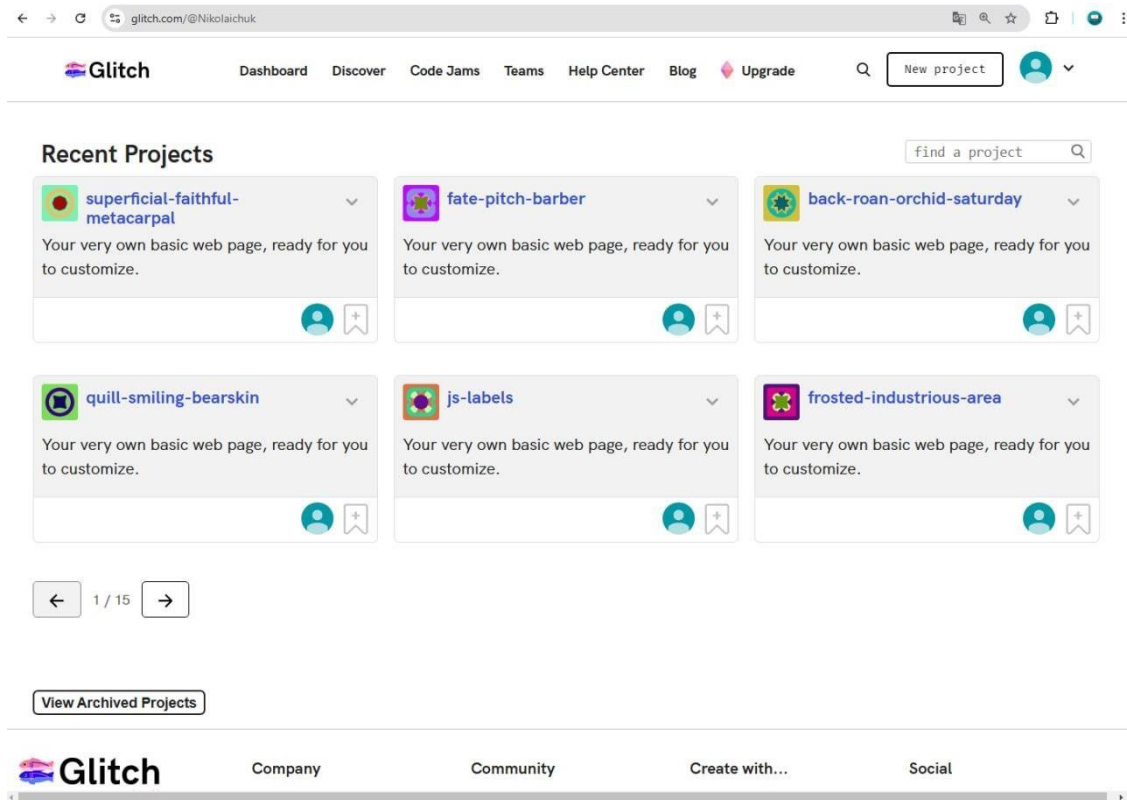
glitch.com/@Nikolaichuk

Glitch

Dashboard Discover Code Jams Teams Help Center Blog Upgrade

New project

Recent Projects

find a project

superficial-faithful-metacarpal

Your very own basic web page, ready for you to customize.

fate-pitch-barber

Your very own basic web page, ready for you to customize.

back-roan-orchid-saturday

Your very own basic web page, ready for you to customize.

quill-smiling-bearskin

Your very own basic web page, ready for you to customize.

js-labels

Your very own basic web page, ready for you to customize.

frosted-industrious-area

Your very own basic web page, ready for you to customize.

← 1 / 15 →

View Archived Projects

Glitch

Company

Community

Create with...

Social